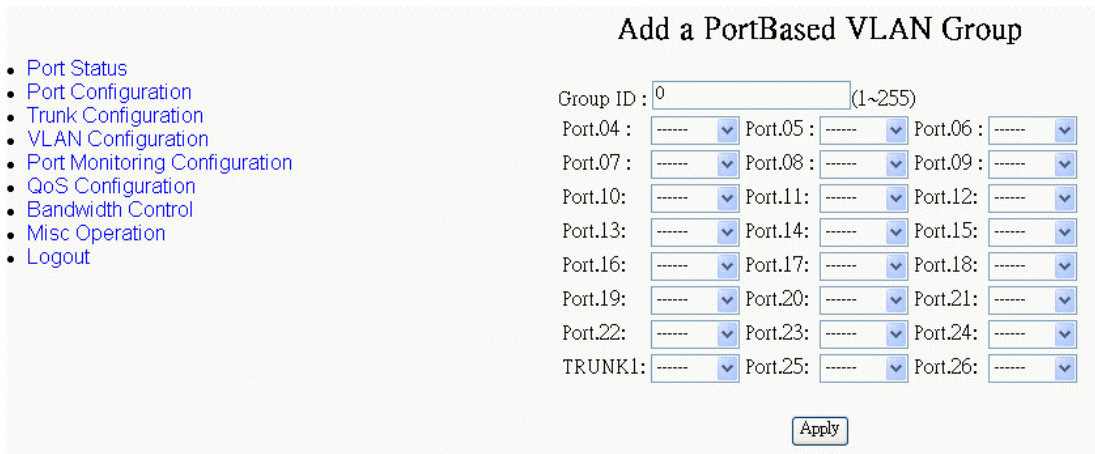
- Port Status
- Port Configuration
- Trunk Configuration
- VLAN Configuration
- Port Monitoring Configuration
- QoS Configuration
- Bandwidth Control
- Misc Operation
- Logout

Add a PortBased VLAN Group

Group ID : 0 (1~255)

| | | | | | |
|---|---|---|---|---|---|
| Port.04 : | ------ | Port.05 : | ------ | Port.06 : | ------ |
| Port.07 : | ------ | Port.08 : | ------ | Port.09 : | ------ |
| Port.10: | ------ | Port.11: | ------ | Port.12: | ------ |
| Port.13: | ------ | Port.14: | ------ | Port.15: | ------ |
| Port.16: | ------ | Port.17: | ------ | Port.18: | ------ |
| Port.19: | ------ | Port.20: | ------ | Port.21: | ------ |
| Port.22: | ------ | Port.23: | ------ | Port.24: | ------ |
| TRUNK1: | ------ | Port.25: | ------ | Port.26: | ------ |

Apply